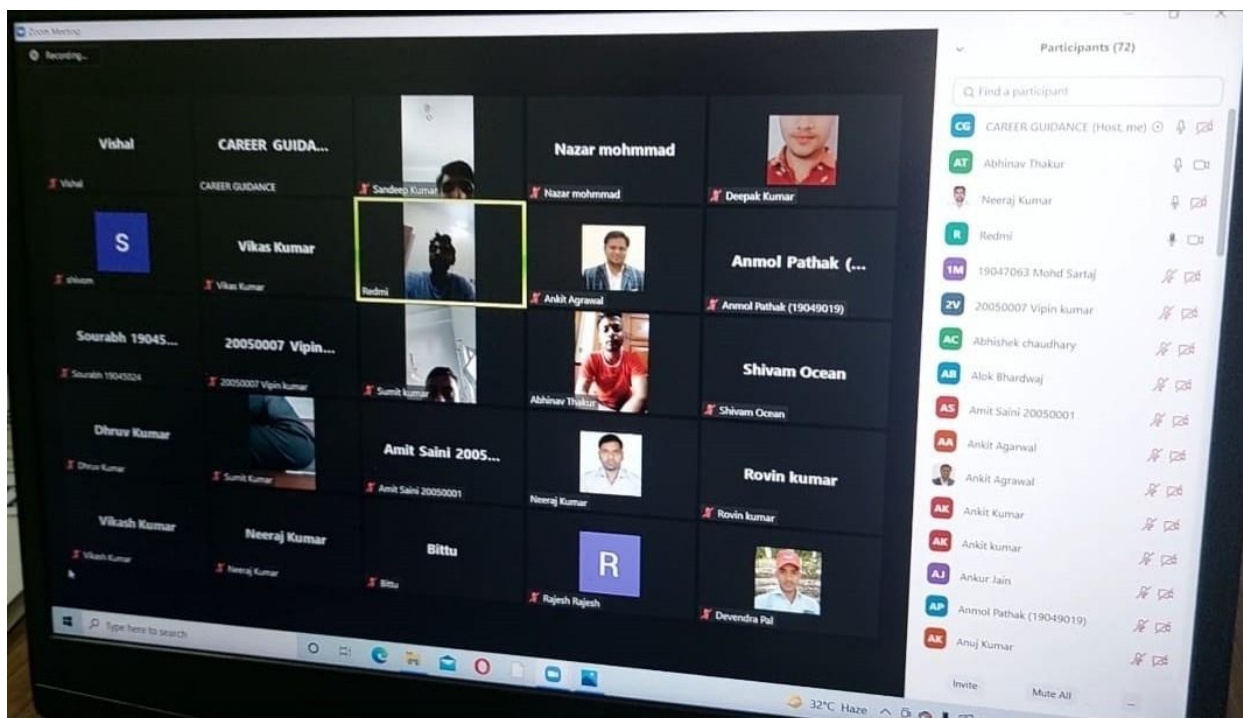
Zoom Meeting

Recording...

Vishal
Vishal

CAREER GUIDA...
CAREER GUIDANCE

Sandeep Kumar

Nazar mohmmad
Nazar mohmmad

Deepak Kumar

S
shivam

Vikas Kumar
Vikas Kumar

Redmi

Ankit Agrawal

Anmol Pathak (...
Anmol Pathak (19049019)

Sourabh 19045...
Sourabh 19045024

20050007 Vipin...
20050007 Vipin kumar

Sumit kumar

Abhinav Thakur

Shivam Ocean
Shivam Ocean

Dhruv Kumar
Dhruv Kumar

Sumit Kumar

Amit Saini 2005...
Amit Saini 20050001

Neeraj Kumar

Rovin kumar
Rovin kumar

Vikash Kumar
Vikash Kumar

Neeraj Kumar
Neeraj Kumar

Bittu
Bittu

R
Rajesh Rajesh

Devendra Pal

Participants (72)

Find a participant

CG CAREER GUIDANCE (Host, me)
AT Abhinav Thakur
Neeraj Kumar
R Redmi
1M 19047063 Mohd Sartaj
2V 20050007 Vipin kumar
AC Abhishek chaudhary
AB Alok Bhardwaj
AS Amit Saini 20050001
AA Ankit Agarwal
Ankit Agrawal
AK Ankit Kumar
AK Ankit kumar
AJ Ankur Jain
AP Anmol Pathak (19049019)
AK Anuj Kumar

Invite
Mute All

Type here to search

32°C Haze